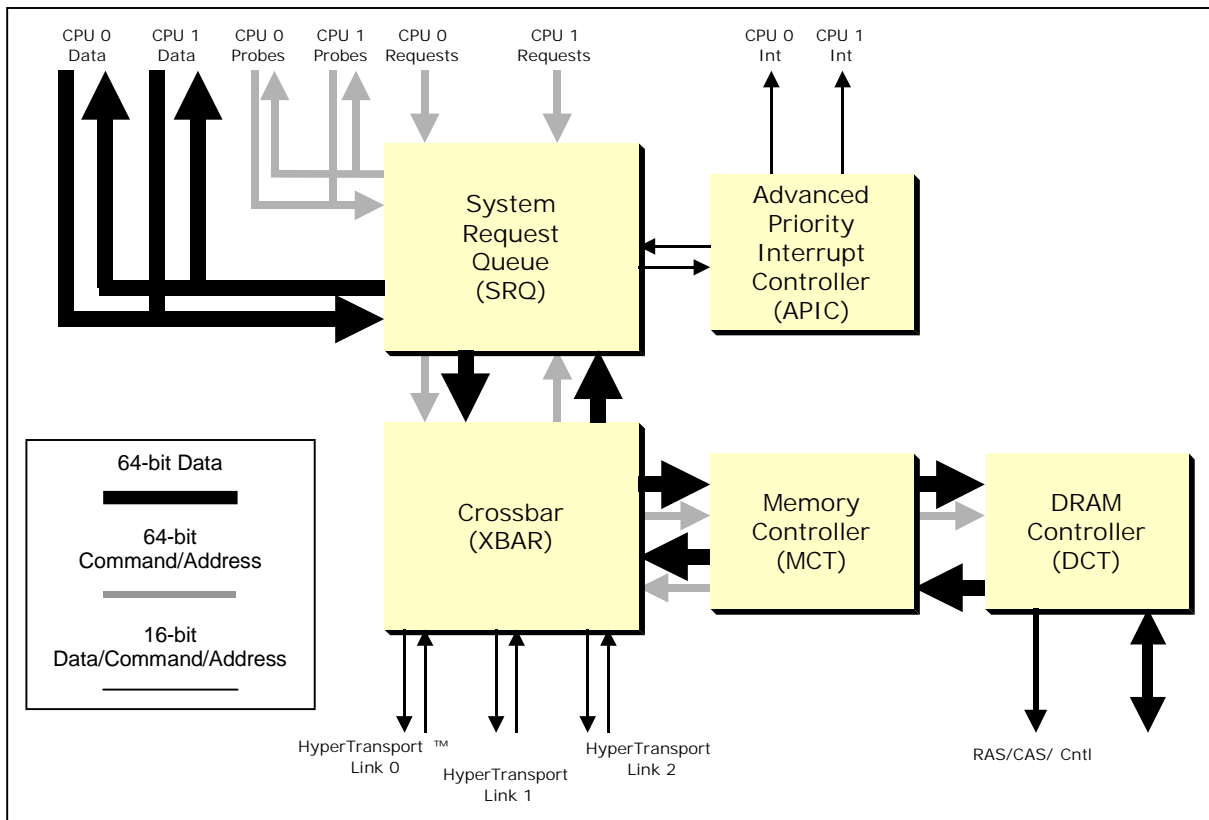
CPU 0 Data

CPU 1 Data

CPU 0 Probes

CPU 1 Probes

CPU 0 Requests

CPU 1 Requests

CPU 0 Int

CPU 1 Int

System Request Queue (SRQ)

Advanced Priority Interrupt Controller (APIC)

64-bit Data

64-bit Command/Address

16-bit Data/Command/Address

Crossbar (XBAR)

Memory Controller (MCT)

DRAM Controller (DCT)

HyperTransport ™ Link 0

HyperTransport Link 1

HyperTransport Link 2

RAS/CAS/ Cntl